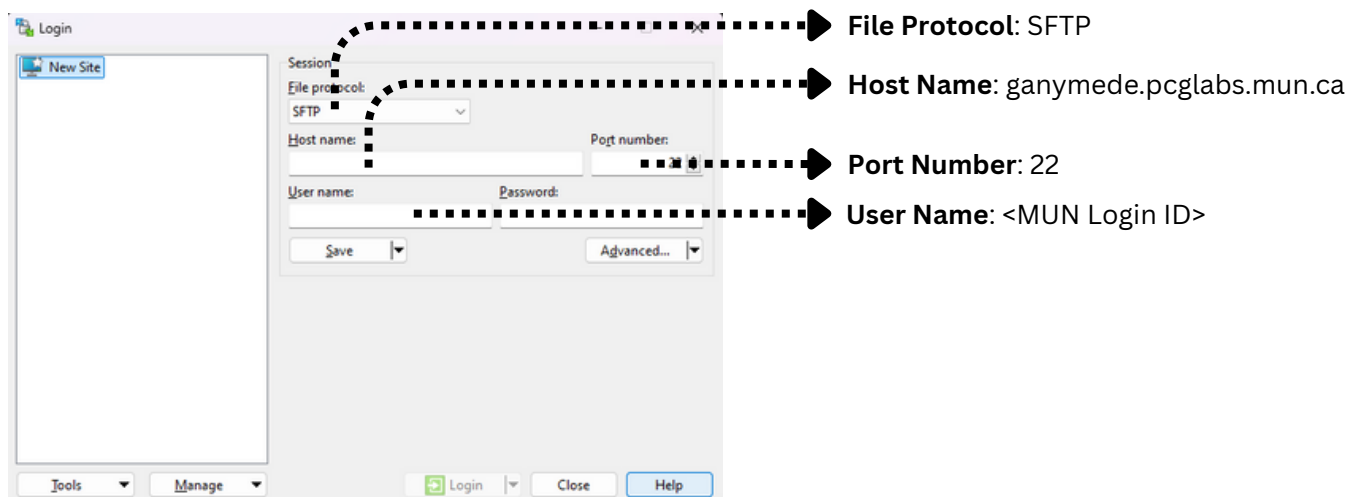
Login

New Site

Session
File protocol:
SFTP
Host name:
Port number:
User name:
Password:
Save
Advanced...

Tools
Manage
Login
Close
Help

**File Protocol**: SFTP

**Host Name**: ganymede.pcglabs.mun.ca

**Port Number**: 22

**User Name**: <MUN Login ID>